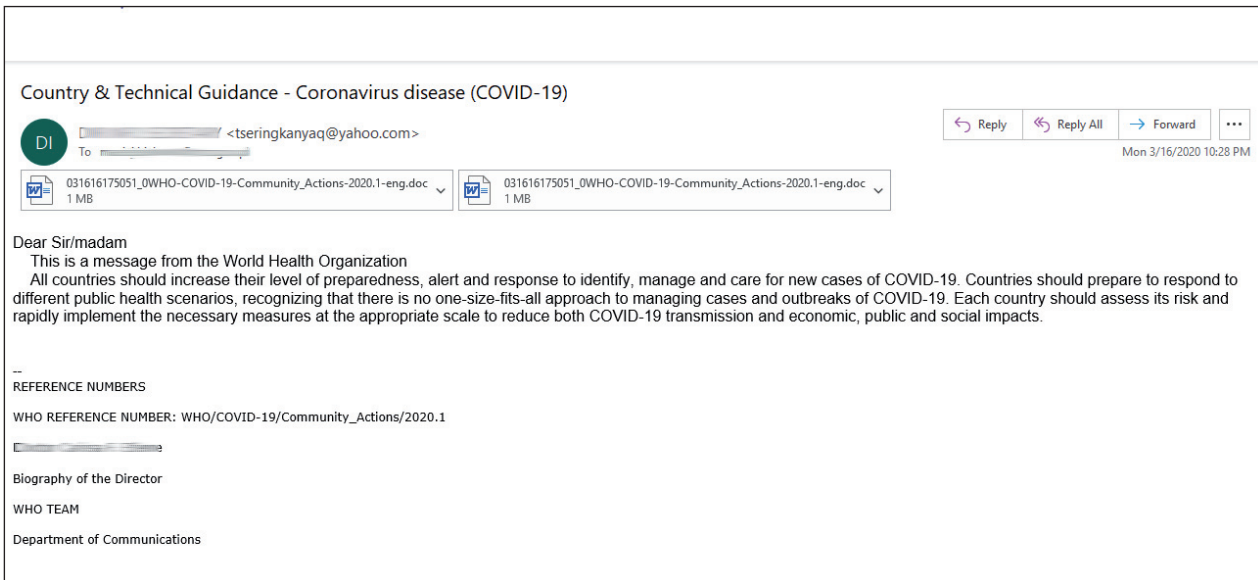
Country & Technical Guidance - Coronavirus disease (COVID-19)

DI

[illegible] <tseringkanyaq@yahoo.com>
To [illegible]

Reply | Reply All | Forward | ...

Mon 3/16/2020 10:28 PM

031616175051_0WHO-COVID-19-Community_Actions-2020.1-eng.doc
1 MB

031616175051_0WHO-COVID-19-Community_Actions-2020.1-eng.doc
1 MB

Dear Sir/madam
This is a message from the World Health Organization
All countries should increase their level of preparedness, alert and response to identify, manage and care for new cases of COVID-19. Countries should prepare to respond to different public health scenarios, recognizing that there is no one-size-fits-all approach to managing cases and outbreaks of COVID-19. Each country should assess its risk and rapidly implement the necessary measures at the appropriate scale to reduce both COVID-19 transmission and economic, public and social impacts.

--
REFERENCE NUMBERS

WHO REFERENCE NUMBER: WHO/COVID-19/Community_Actions/2020.1

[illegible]

Biography of the Director

WHO TEAM

Department of Communications